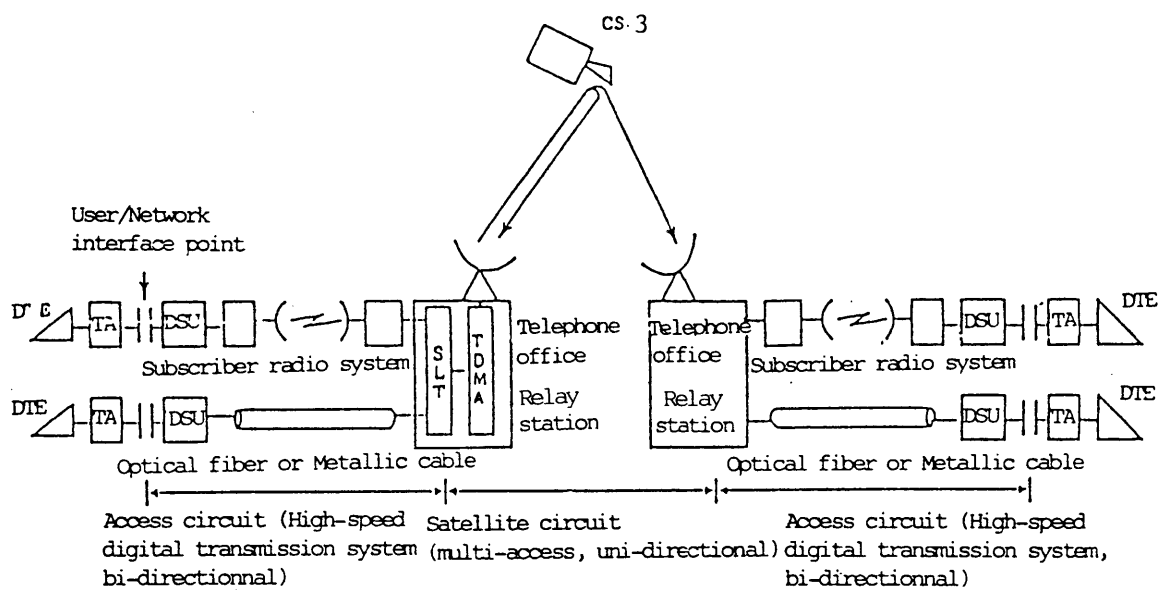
CS-3

User/Network interface point

D'E TA DSU

Subscriber radio system

DTE TA DSU

Optical fiber or Metallic cable

SLT

TDMA

Telephone office

Relay station

Telephone office

Relay station

DSU TA DTE

Subscriber radio system

DSU TA DTE

Optical fiber or Metallic cable

Access circuit (High-speed digital transmission system bi-directionnal)

Satellite circuit (multi-access, uni-directional)

Access circuit (High-speed digital transmission system, bi-directionnal)